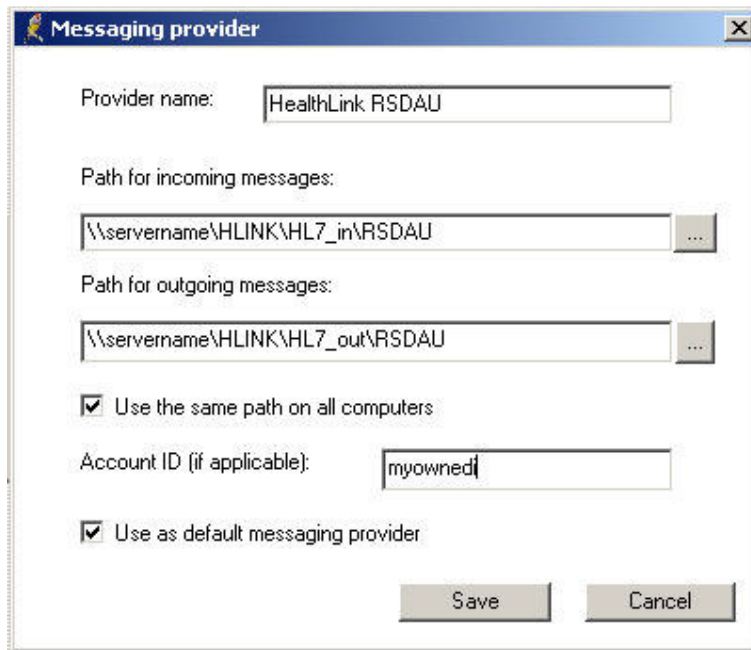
Messaging provider

Provider name: HealthLink RSDAU

Path for incoming messages:

\\servername\HLINK\HL7_in\RSDAU ...

Path for outgoing messages:

\\servername\HLINK\HL7_out\RSDAU ...

☑ Use the same path on all computers

Account ID (if applicable): myownedi

☑ Use as default messaging provider

Save Cancel